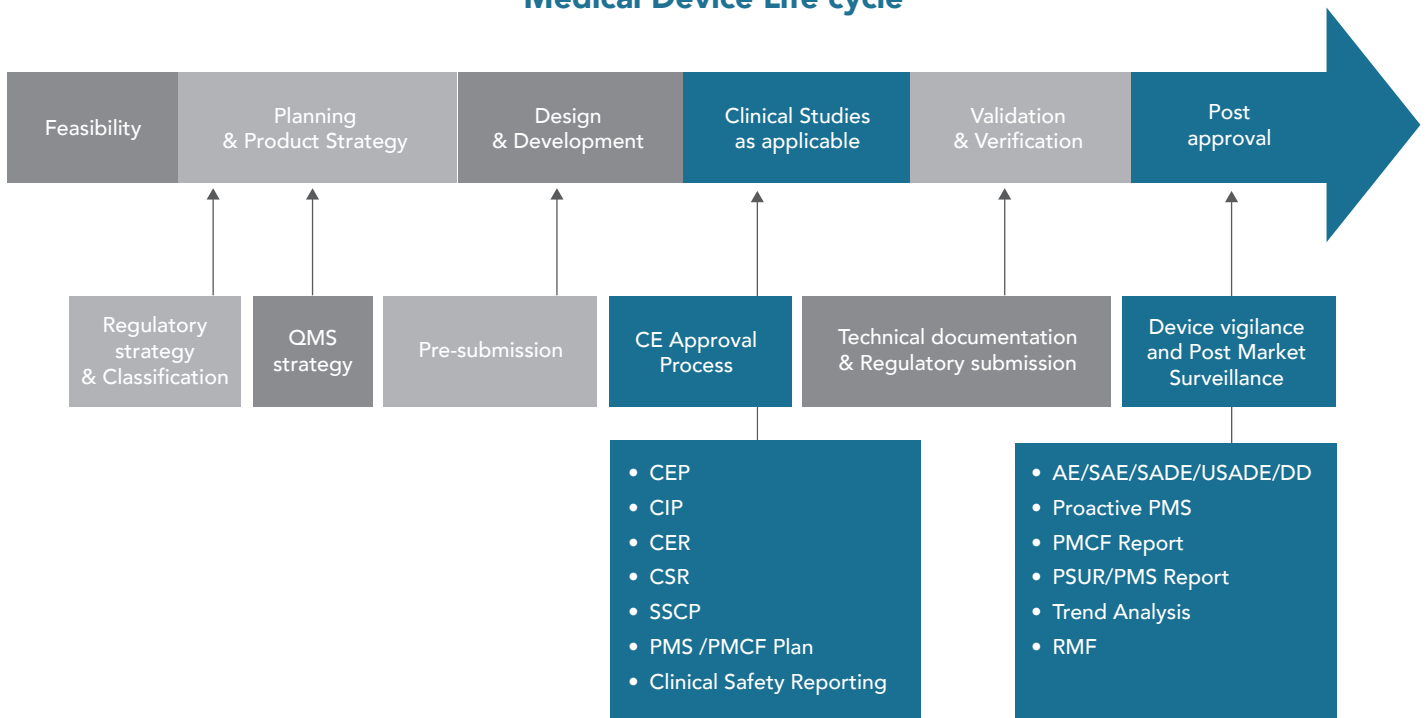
Medical Device Life cycle

Feasibility

Planning & Product Strategy

Design & Development

Clinical Studies as applicable

Validation & Verification

Post approval

Regulatory strategy & Classification

QMS strategy

Pre-submission

CE Approval Process

Technical documentation & Regulatory submission

Device vigilance and Post Market Surveillance

- CEP
- CIP
- CER
- CSR
- SSCP
- PMS /PMCF Plan
- Clinical Safety Reporting

- AE/SAE/SADE/USADE/DD
- Proactive PMS
- PMCF Report
- PSUR/PMS Report
- Trend Analysis
- RMF